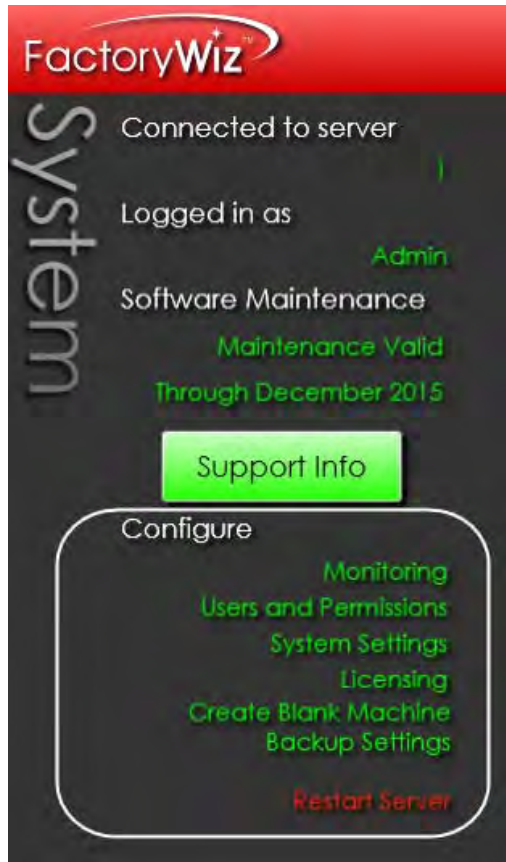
FactoryWiz™

System

Connected to server

I

Logged in as

Admin

Software Maintenance

Maintenance Valid

Through December 2015

Support Info

Configure

Monitoring
Users and Permissions
System Settings
Licensing
Create Blank Machine
Backup Settings

Restart Server